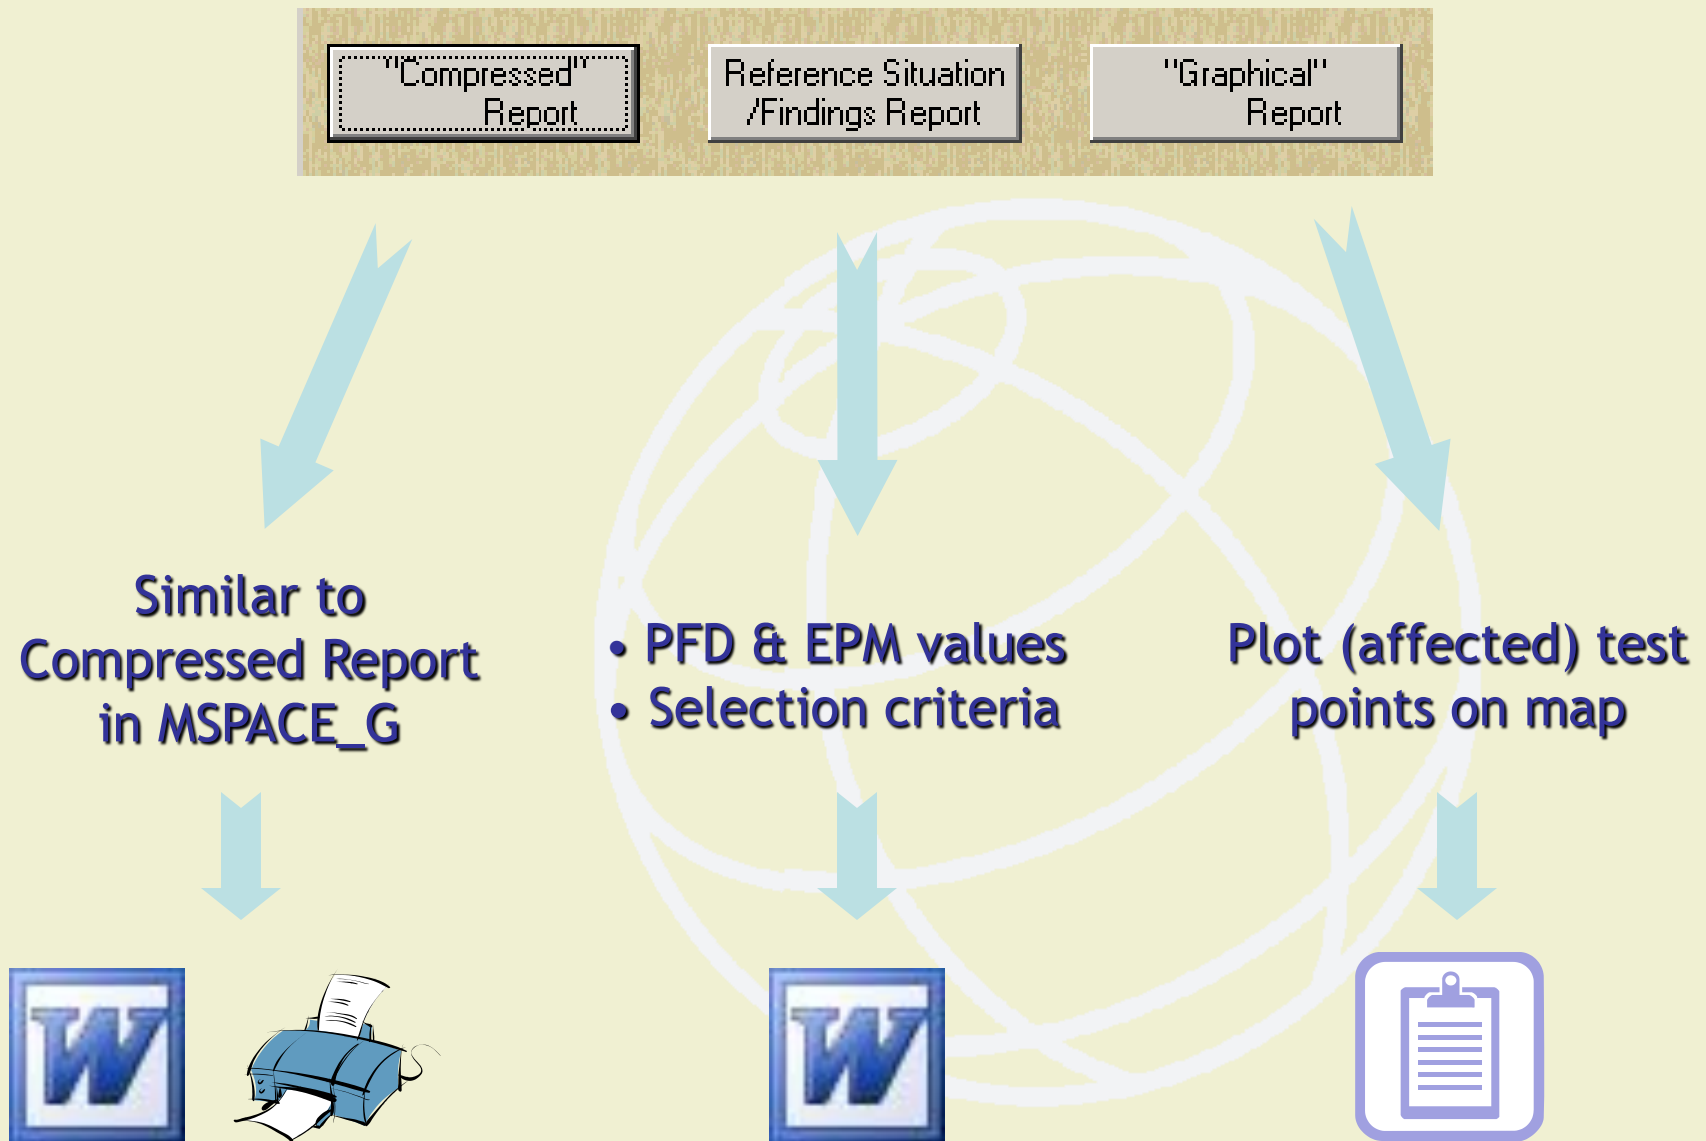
"Compressed" Report

Reference Situation /Findings Report

"Graphical" Report

Similar to Compressed Report in MSPACE_G

• PFD & EPM values
• Selection criteria

Plot (affected) test points on map

W

W